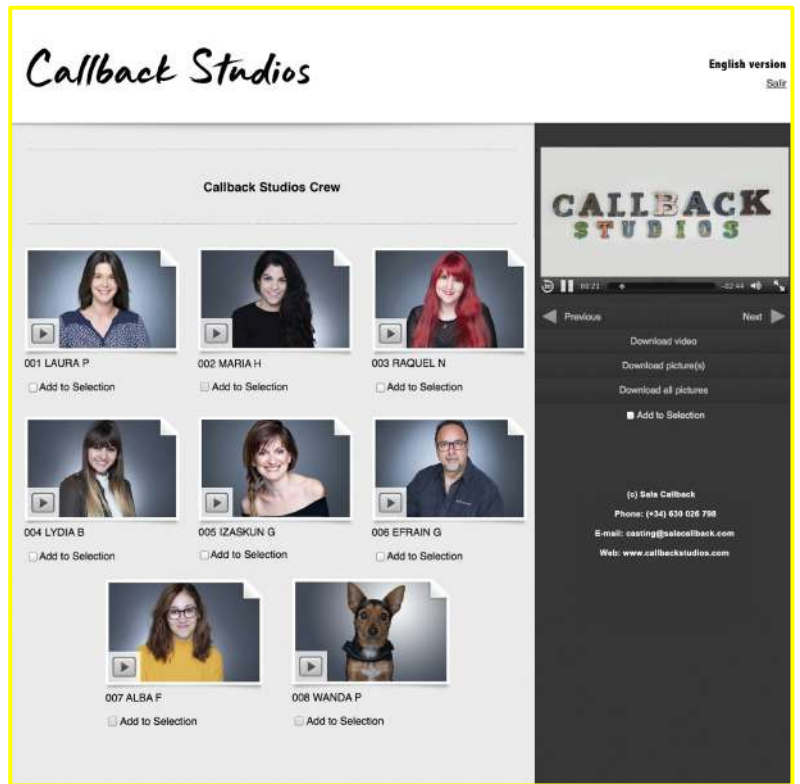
Callback Studios

English version
Salir

Callback Studios Crew

001 LAURA P
Add to Selection

002 MARIA H
Add to Selection

003 RAQUEL N
Add to Selection

004 LYDIA B
Add to Selection

005 IZASKUN G
Add to Selection

006 EFRAIN G
Add to Selection

007 ALBA F
Add to Selection

008 WANDA P
Add to Selection

CALLBACK
STUDIOS

00:21 -02:44

Previous
Next
Download video
Download picture(s)
Download all pictures
Add to Selection

(c) Sala Callback
Phone: (+34) 630 026 798
E-mail: casting@salacallback.com
Web: www.callbackstudios.com